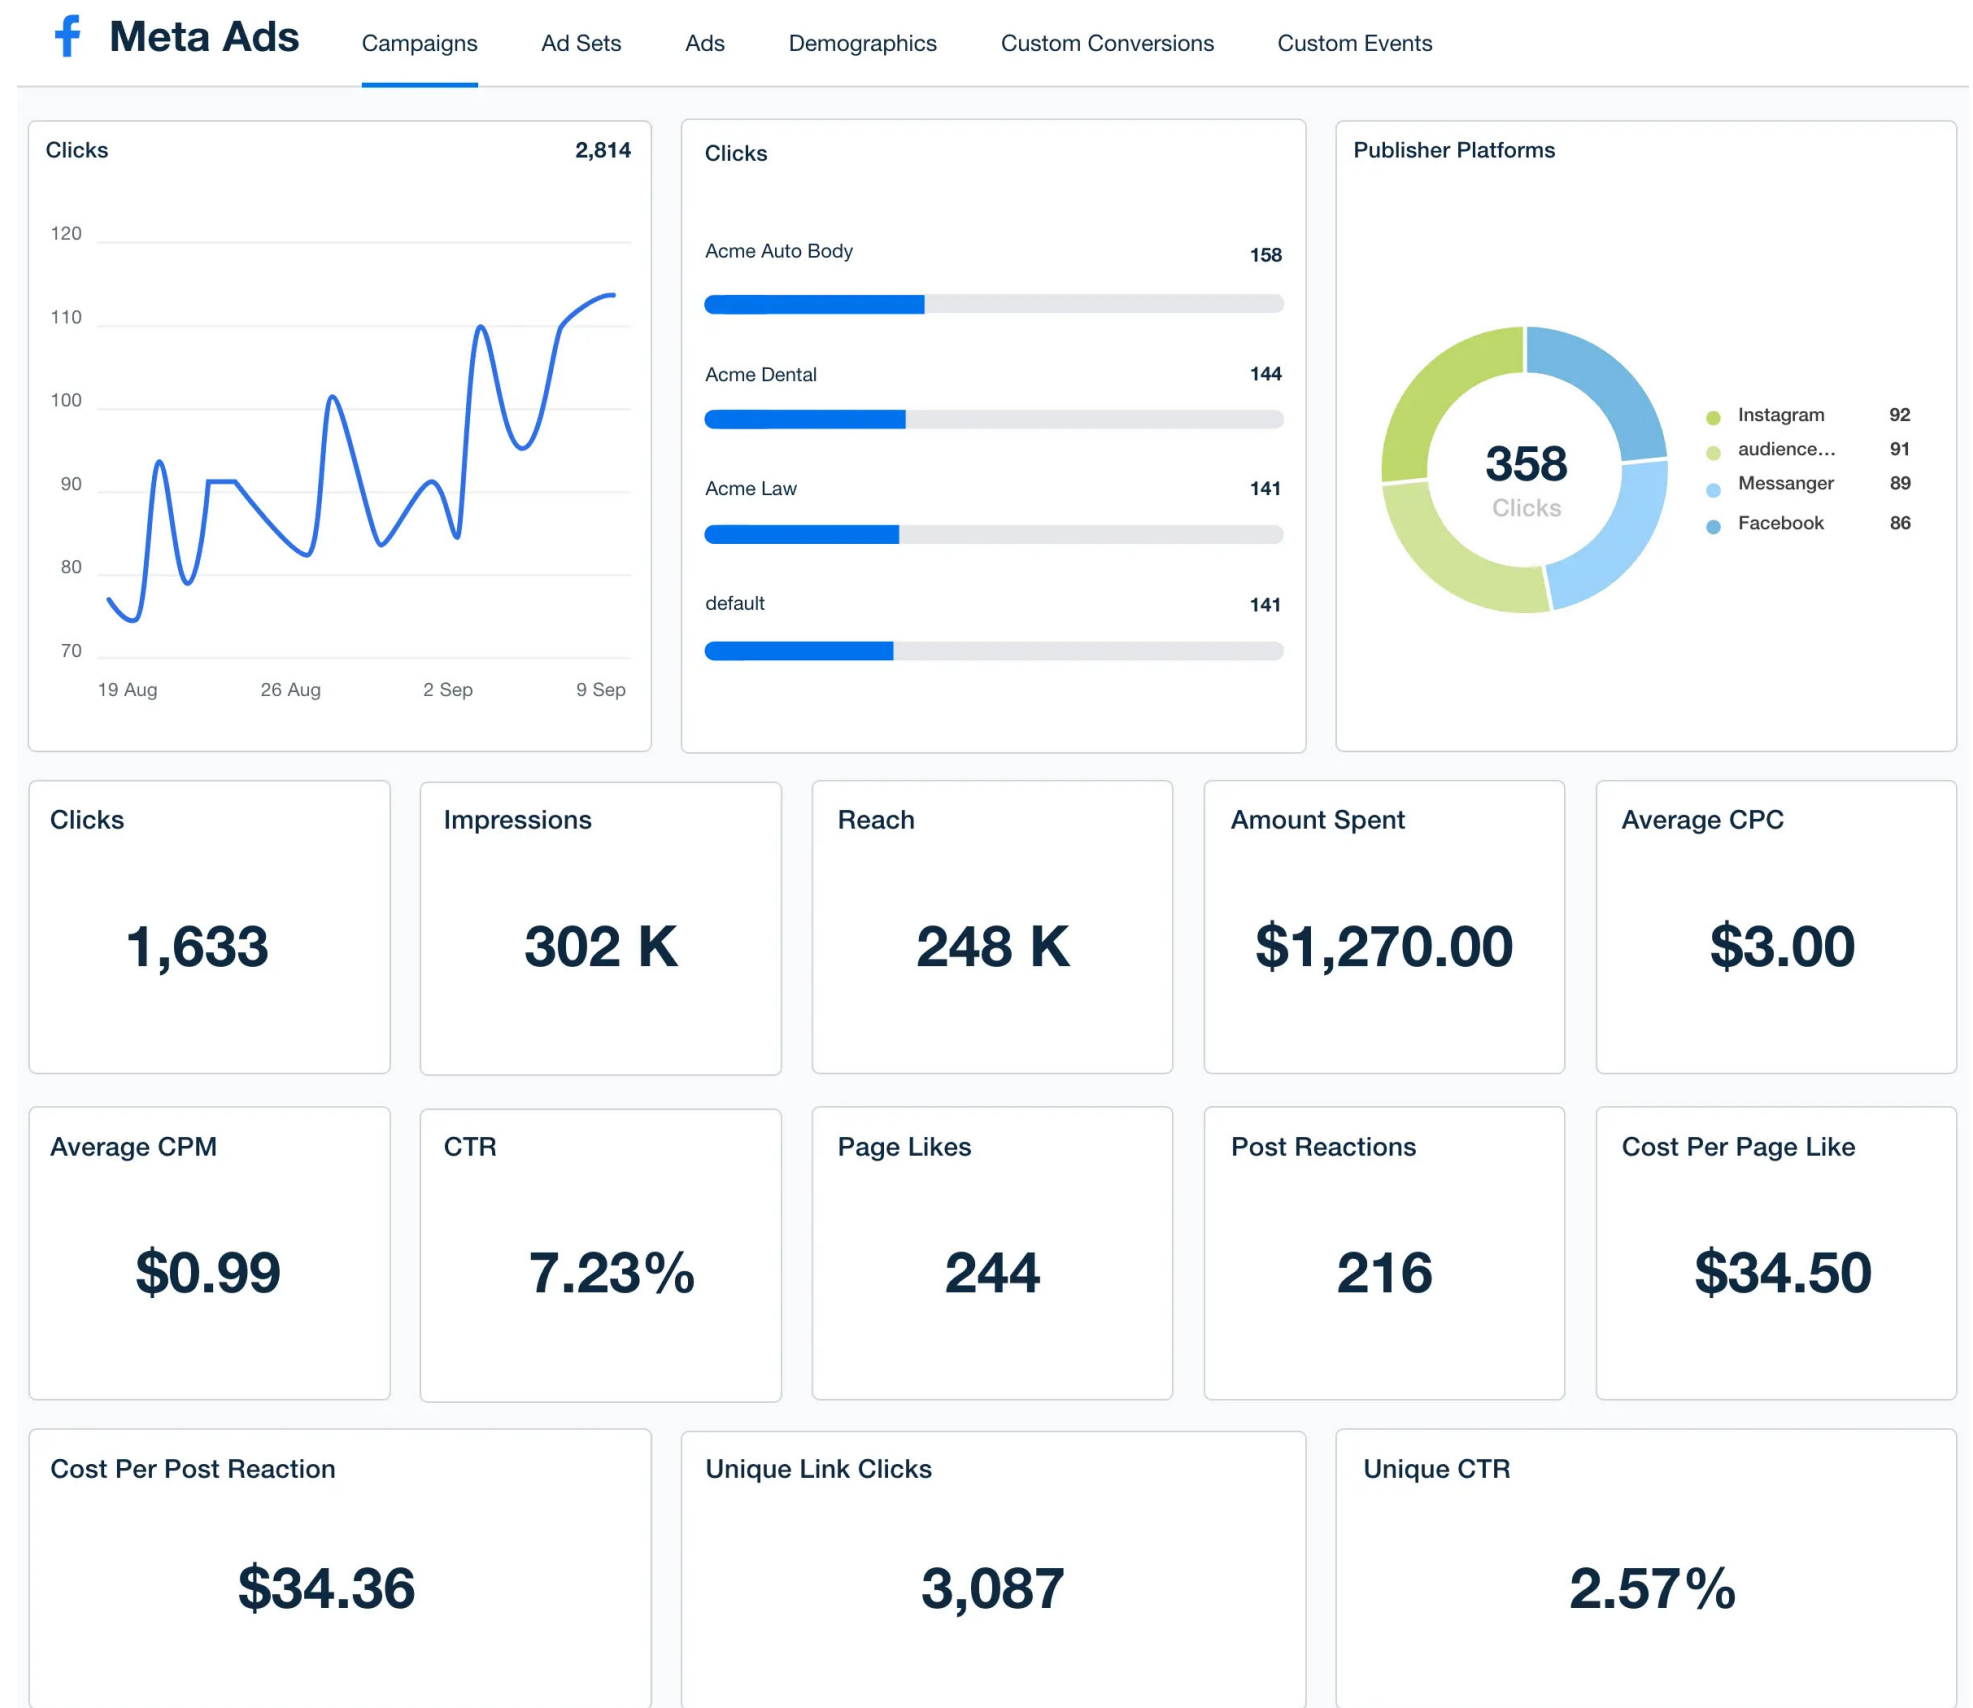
f Meta Ads Campaigns Ad Sets Ads Demographics Custom Conversions Custom Events

Clicks 2,814

120
110
100
90
80
70

19 Aug 26 Aug 2 Sep 9 Sep

Clicks

Acme Auto Body 158

Acme Dental 144

Acme Law 141

default 141

Publisher Platforms

358
Clicks

Instagram 92
audience... 91
Messanger 89
Facebook 86

Clicks
1,633

Impressions
302 K

Reach
248 K

Amount Spent
$1,270.00

Average CPC
$3.00

Average CPM
$0.99

CTR
7.23%

Page Likes
244

Post Reactions
216

Cost Per Page Like
$34.50

Cost Per Post Reaction
$34.36

Unique Link Clicks
3,087

Unique CTR
2.57%